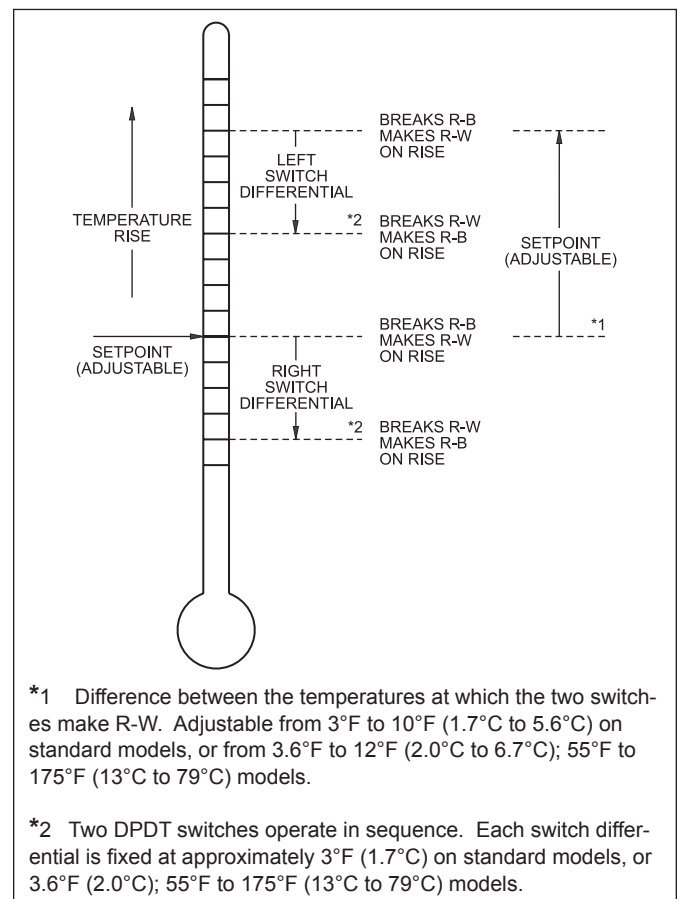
TEMPERATURE RISE

BREAKS R-B
MAKES R-W
ON RISE

LEFT SWITCH DIFFERENTIAL

*2 BREAKS R-W
MAKES R-B
ON RISE

SETPOINT (ADJUSTABLE)

SETPOINT (ADJUSTABLE)

BREAKS R-B
MAKES R-W
ON RISE

*1

RIGHT SWITCH DIFFERENTIAL

*2 BREAKS R-W
MAKES R-B
ON RISE

*1 Difference between the temperatures at which the two switches make R-W. Adjustable from 3°F to 10°F (1.7°C to 5.6°C) on standard models, or from 3.6°F to 12°F (2.0°C to 6.7°C); 55°F to 175°F (13°C to 79°C) models.

*2 Two DPDT switches operate in sequence. Each switch differential is fixed at approximately 3°F (1.7°C) on standard models, or 3.6°F (2.0°C); 55°F to 175°F (13°C to 79°C) models.